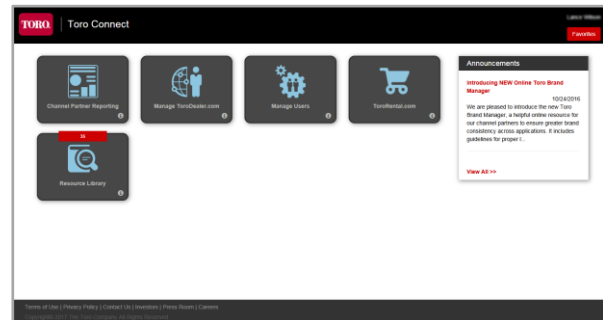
TORO | Toro Connect

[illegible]

Favorites

Channel Partner Reporting

Manage ToroDealer.com

Manage Users

ToroRental.com

36

Resource Library

Announcements

Introducing NEW Online Toro Brand Manager

10/24/2016

We are pleased to introduce the new Toro Brand Manager, a helpful online resource for our channel partners to ensure greater brand consistency across applications. It includes guidelines for proper t...

View All >>

Terms of Use | Privacy Policy | Contact Us | Investors | Press Room | Careers

Copyright 2017 The Toro Company All Rights Reserved